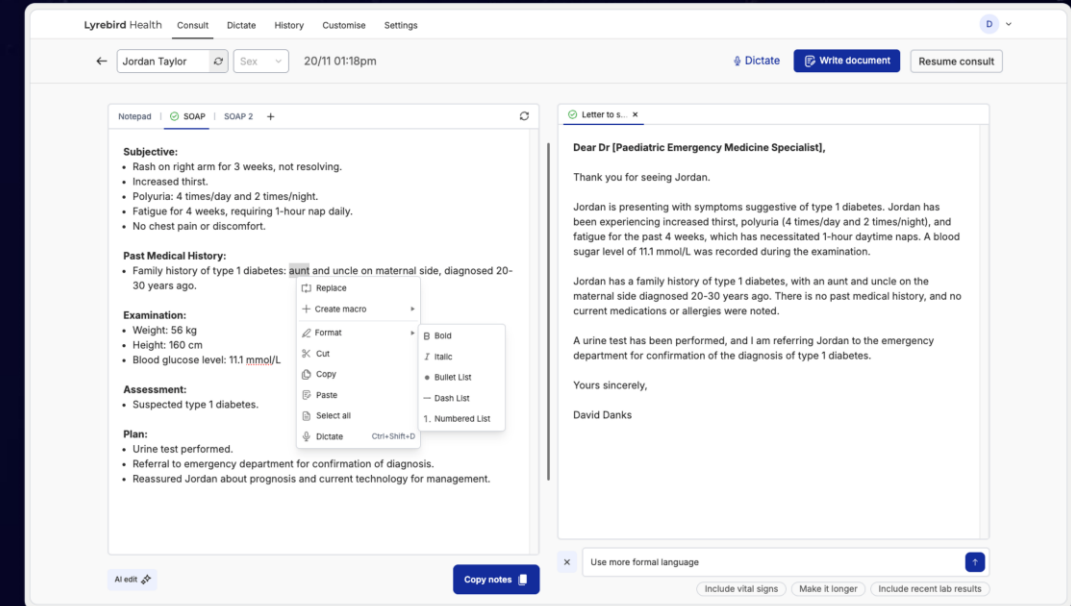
Lyrebird Health Consult Dictate History Customise Settings D

Jordan Taylor Sex 20/11 01:18pm

Dictate Write document Resume consult

Notepad SOAP SOAP 2 +

Subjective:
- Rash on right arm for 3 weeks, not resolving.
- Increased thirst.
- Polyuria: 4 times/day and 2 times/night.
- Fatigue for 4 weeks, requiring 1-hour nap daily.
- No chest pain or discomfort.

Past Medical History:
- Family history of type 1 diabetes: aunt and uncle on maternal side, diagnosed 20-30 years ago.

Examination:
- Weight: 56 kg
- Height: 160 cm
- Blood glucose level: 11.1 mmol/L

Assessment:
- Suspected type 1 diabetes.

Plan:
- Urine test performed.
- Referral to emergency department for confirmation of diagnosis.
- Reassured Jordan about prognosis and current technology for management.

Replace
Create macro
Format
Cut
Copy
Paste
Select all
Dictate Ctrl+Shift+D

Bold
Italic
Bullet List
Dash List
Numbered List

Letter to s...

Dear Dr [Paediatric Emergency Medicine Specialist],

Thank you for seeing Jordan.

Jordan is presenting with symptoms suggestive of type 1 diabetes. Jordan has been experiencing increased thirst, polyuria (4 times/day and 2 times/night), and fatigue for the past 4 weeks, which has necessitated 1-hour daytime naps. A blood sugar level of 11.1 mmol/L was recorded during the examination.

Jordan has a family history of type 1 diabetes, with an aunt and uncle on the maternal side diagnosed 20-30 years ago. There is no past medical history, and no current medications or allergies were noted.

A urine test has been performed, and I am referring Jordan to the emergency department for confirmation of the diagnosis of type 1 diabetes.

Yours sincerely,

David Danks

AI edit Copy notes

Use more formal language

Include vital signs Make it longer Include recent lab results